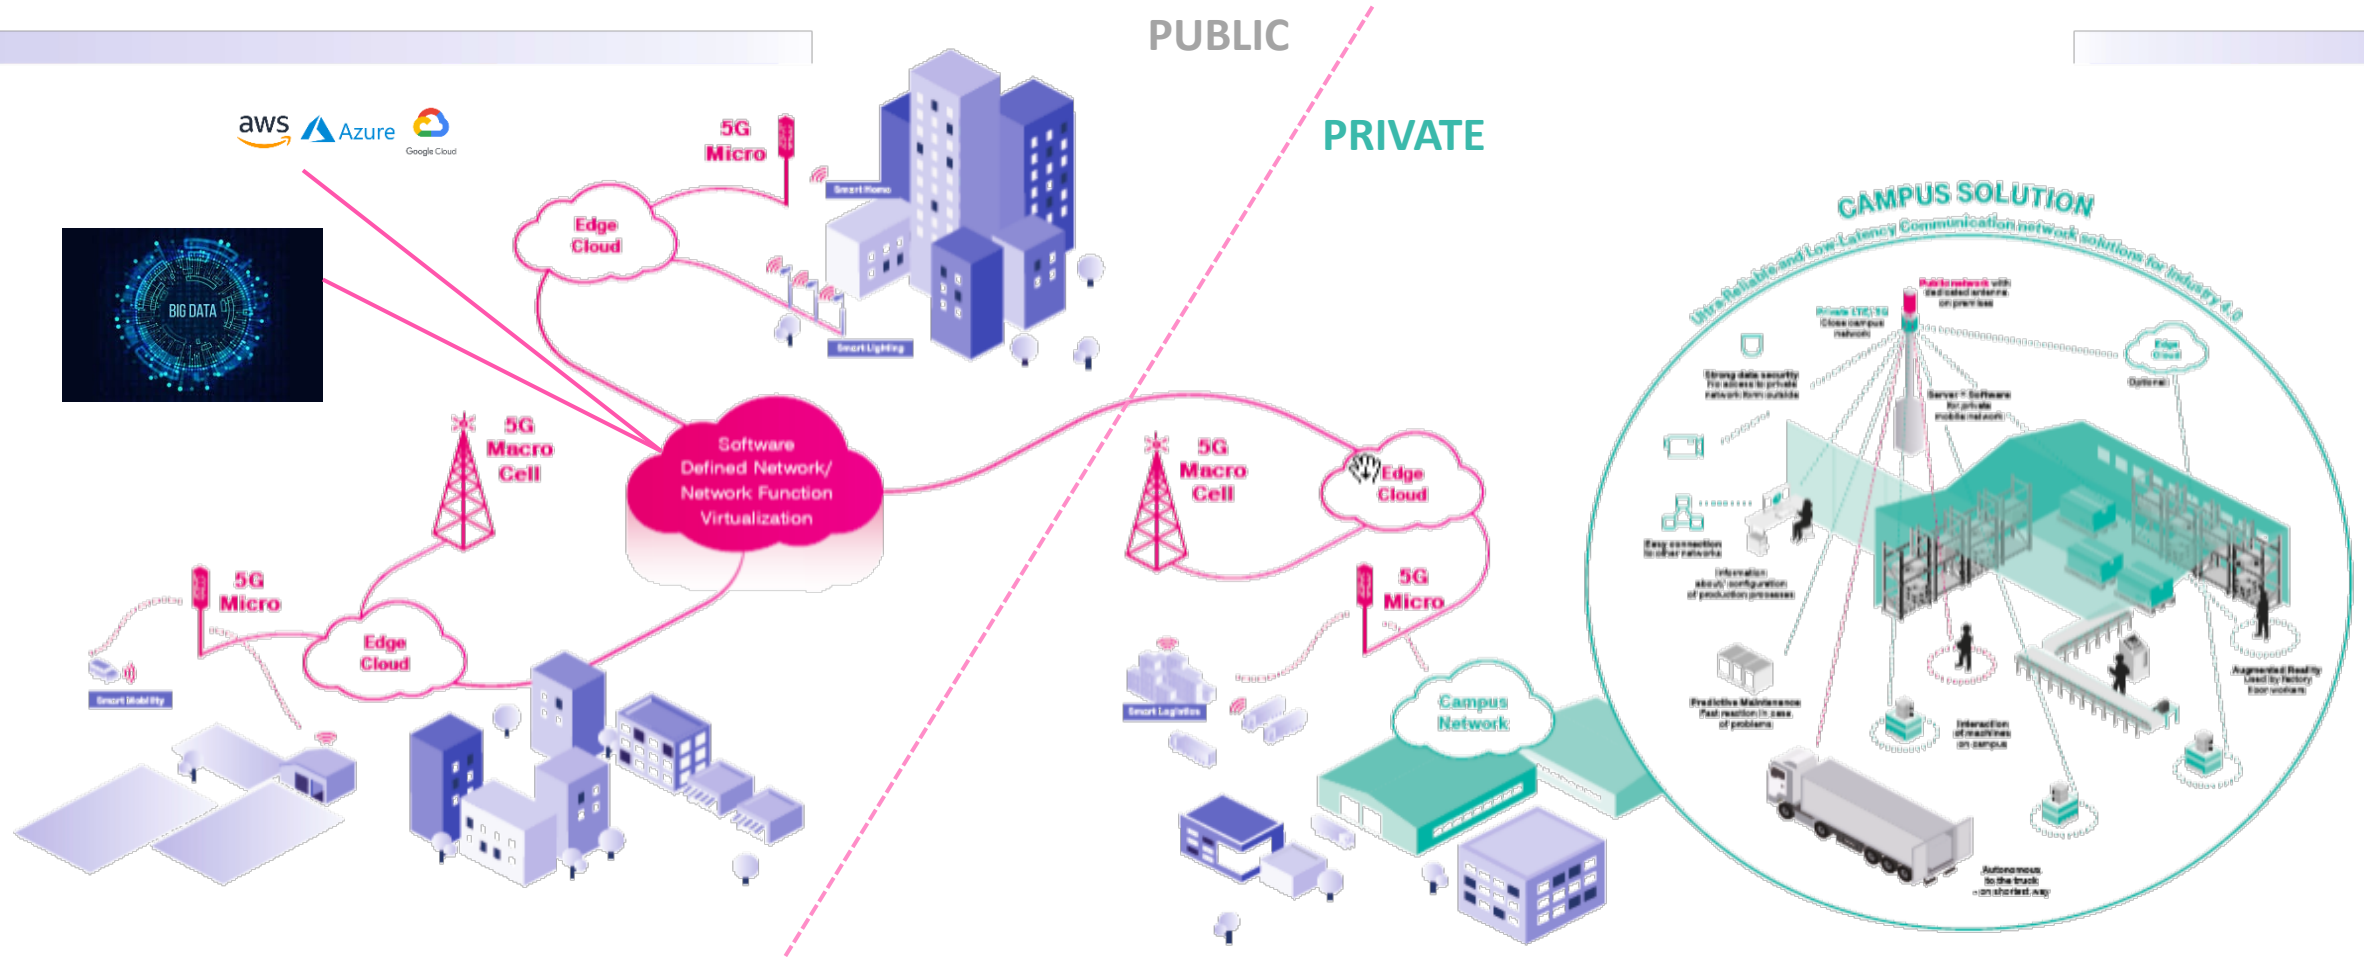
PUBLIC

PRIVATE

aws Azure Google Cloud

BIG DATA

5G Micro

Smart Home

Edge Cloud

Smart Lighting

5G Macro Cell

Software Defined Network/ Network Function Virtualization

5G Micro

Edge Cloud

Smart Mobility

5G Macro Cell

Edge Cloud

5G Micro

Smart Logistics

Campus Network

CAMPUS SOLUTION

Ultra-Reliable and Low-Latency Communication network solutions for Industry 4.0

Public network with dedicated antenna on premises

Private LTE/5G Close campus network

Edge Cloud

Optional

Strong data security No access to private network from outside

Server + Software for private mobile network

Easy connection to other networks

Information about/configuration of production processes

Predictive Maintenance Fast reaction in case of problems

Interaction of machines on campus

Augmented Reality used by factory floor workers

Autonomous to the truck on shortest way